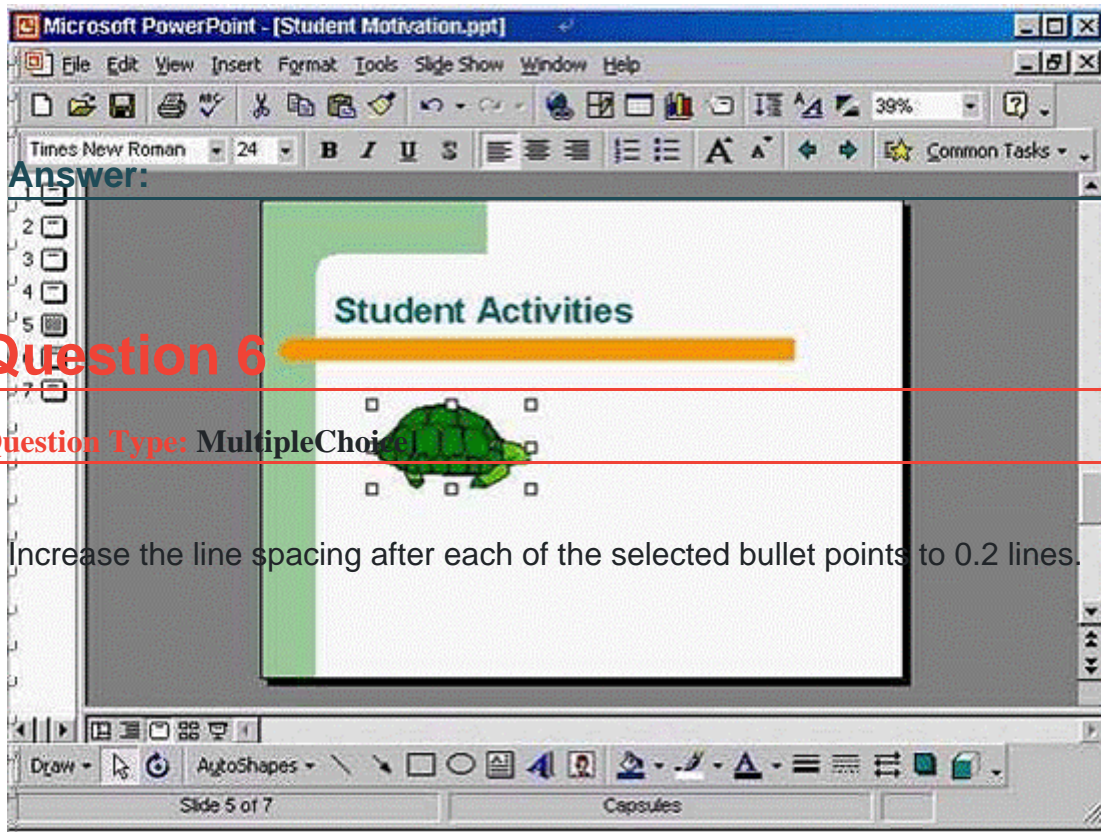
Microsoft PowerPoint - [Student Motivation.ppt]

File Edit View Insert Format Tools Slide Show Window Help

39%

Times New Roman 24 B I U S Common Tasks

Answer:

1 2 3 4 5 6 7

Student Activities

Question 6

uestion Type: MultipleChoice]

Increase the line spacing after each of the selected bullet points to 0.2 lines.

Draw AutoShapes

Slide 5 of 7 Capsules